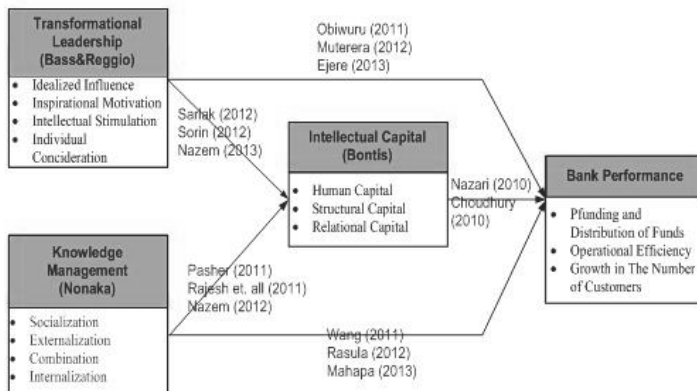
Transformational Leadership (Bass&Reggio)

- Idealized Influence
- Inspirational Motivation
- Intellectual Stimulation
- Individual Conciderátion

Obiwuru (2011)
Muterera (2012)
Ejere (2013)

Sarlak (2012)
Sorin (2012)
Nazem (2013)

Intellectual Capital (Bontis)

- Human Capital
- Structural Capital
- Relational Capital

Nazari (2010)
Chouchury (2010)

Bank Performance

- Pfunding and Distribution of Funds
- Operational Efficiency
- Growth in The Number of Customers

Knowledge Management (Nonaka)

- Socialization
- Externalization
- Combination
- Internalization

Pasher (2011)
Rajesh et. all (2011)
Nazem (2012)

Wang (2011)
Rasula (2012)
Mahapa (2013)